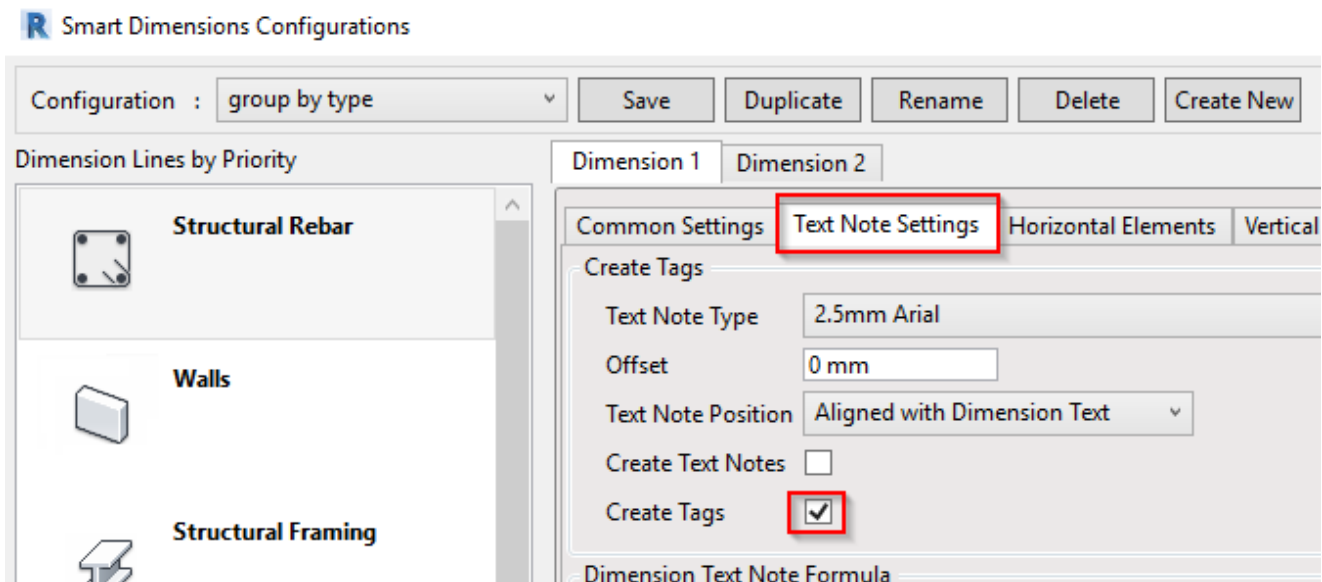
R Smart Dimensions Configurations

Configuration : group by type

Save
Duplicate
Rename
Delete
Create New

Dimension Lines by Priority

Structural Rebar

Walls

Structural Framing

Dimension 1
Dimension 2

Common Settings
Text Note Settings
Horizontal Elements
Vertical

Create Tags

Text Note Type
2.5mm Arial

Offset
0 mm

Text Note Position
Aligned with Dimension Text

Create Text Notes

Create Tags

Dimension Text Note Formula